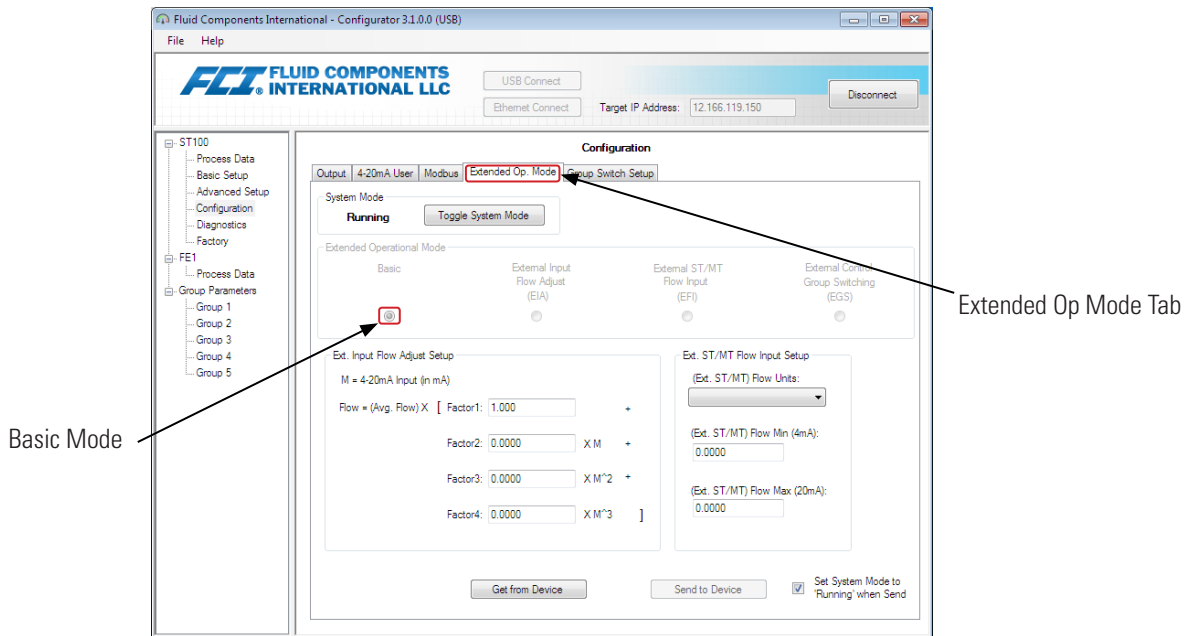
Fluid Components International - Configurator 3.1.0.0 (USB)

File Help

FCI FLUID COMPONENTS INTERNATIONAL LLC

USB Connect

Ethernet Connect

Target IP Address: 12.166.119.150

Disconnect

ST100
Process Data
Basic Setup
Advanced Setup
Configuration
Diagnostics
Factory
FE1
Process Data
Group Parameters
Group 1
Group 2
Group 3
Group 4
Group 5

Configuration

Output | 4-20mA User | Modbus | Extended Op. Mode | Group Switch Setup

System Mode
Running
Toggle System Mode

Extended Operational Mode
Basic
External Input Flow Adjust (EIA)
External ST/MT Flow Input (EFI)
External Control Group Switching (EGS)

Ext. Input Flow Adjust Setup
M = 4-20mA Input (in mA)
Flow = (Avg. Flow) X [ Factor1: 1.000 +
Factor2: 0.0000 X M +
Factor3: 0.0000 X M^2 +
Factor4: 0.0000 X M^3 ]

Ext. ST/MT Flow Input Setup
(Ext. ST/MT) Flow Units:
(Ext. ST/MT) Flow Min (4mA):
0.0000
(Ext. ST/MT) Flow Max (20mA):
0.0000

Get from Device
Send to Device
Set System Mode to 'Running' when Send

Extended Op Mode Tab

Basic Mode